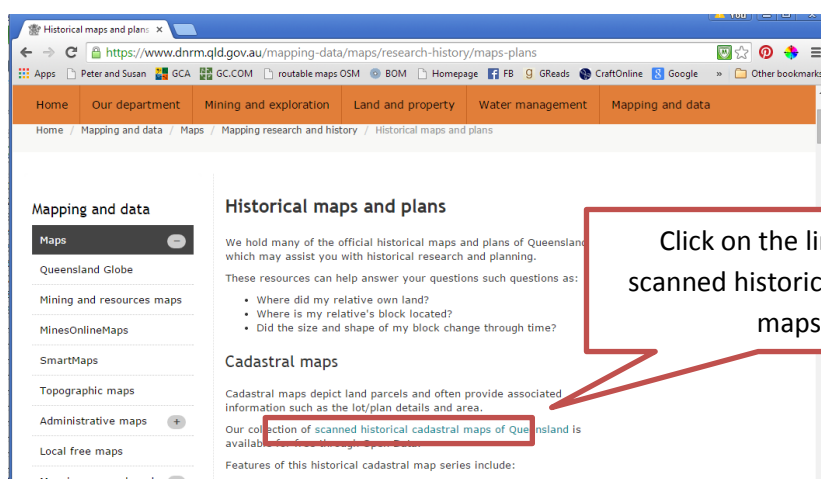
Historical maps and plans ×

You

https://www.dnrm.qld.gov.au/mapping-data/maps/research-history/maps-plans

Apps Peter and Susan GCA GC.COM routable maps OSM BOM Homepage FB GReads CraftOnline Google » Other bookmarks

Home Our department Mining and exploration Land and property Water management Mapping and data

Home / Mapping and data / Maps / Mapping research and history / Historical maps and plans

Mapping and data

Maps

Queensland Globe

Mining and resources maps

MinesOnlineMaps

SmartMaps

Topographic maps

Administrative maps

Local free maps

Historical maps and plans

We hold many of the official historical maps and plans of Queensland which may assist you with historical research and planning.

These resources can help answer your questions such as:

- Where did my relative own land?
- Where is my relative's block located?
- Did the size and shape of my block change through time?

Cadastral maps

Cadastral maps depict land parcels and often provide associated information such as the lot/plan details and area.

Our collection of scanned historical cadastral maps of Queensland is available for free through Open Data.

Features of this historical cadastral map series include:

Click on the li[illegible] scanned historic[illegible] maps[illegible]